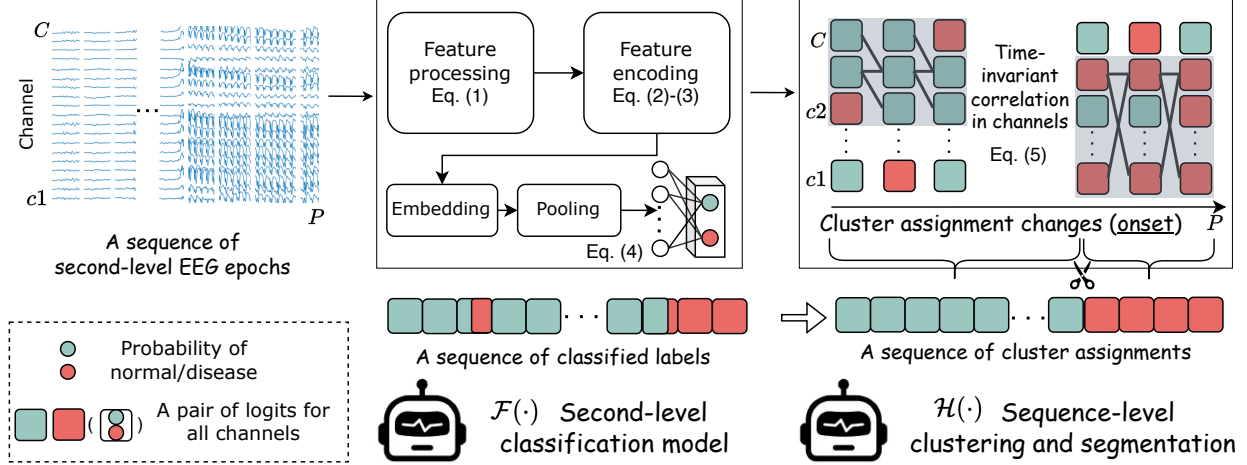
$C$

Channel

$c1$

$P$

A sequence of second-level EEG epochs

Feature processing Eq. (1)

Feature encoding Eq. (2)-(3)

Embedding

Pooling

Eq. (4)

$C$

$c2$

$c1$

Time-invariant correlation in channels

Eq. (5)

Cluster assignment changes (onset)

$P$

A sequence of classified labels

A sequence of cluster assignments

Probability of normal/disease

A pair of logits for all channels

$\mathcal{F}(\cdot)$ Second-level classification model

$\mathcal{H}(\cdot)$ Sequence-level clustering and segmentation